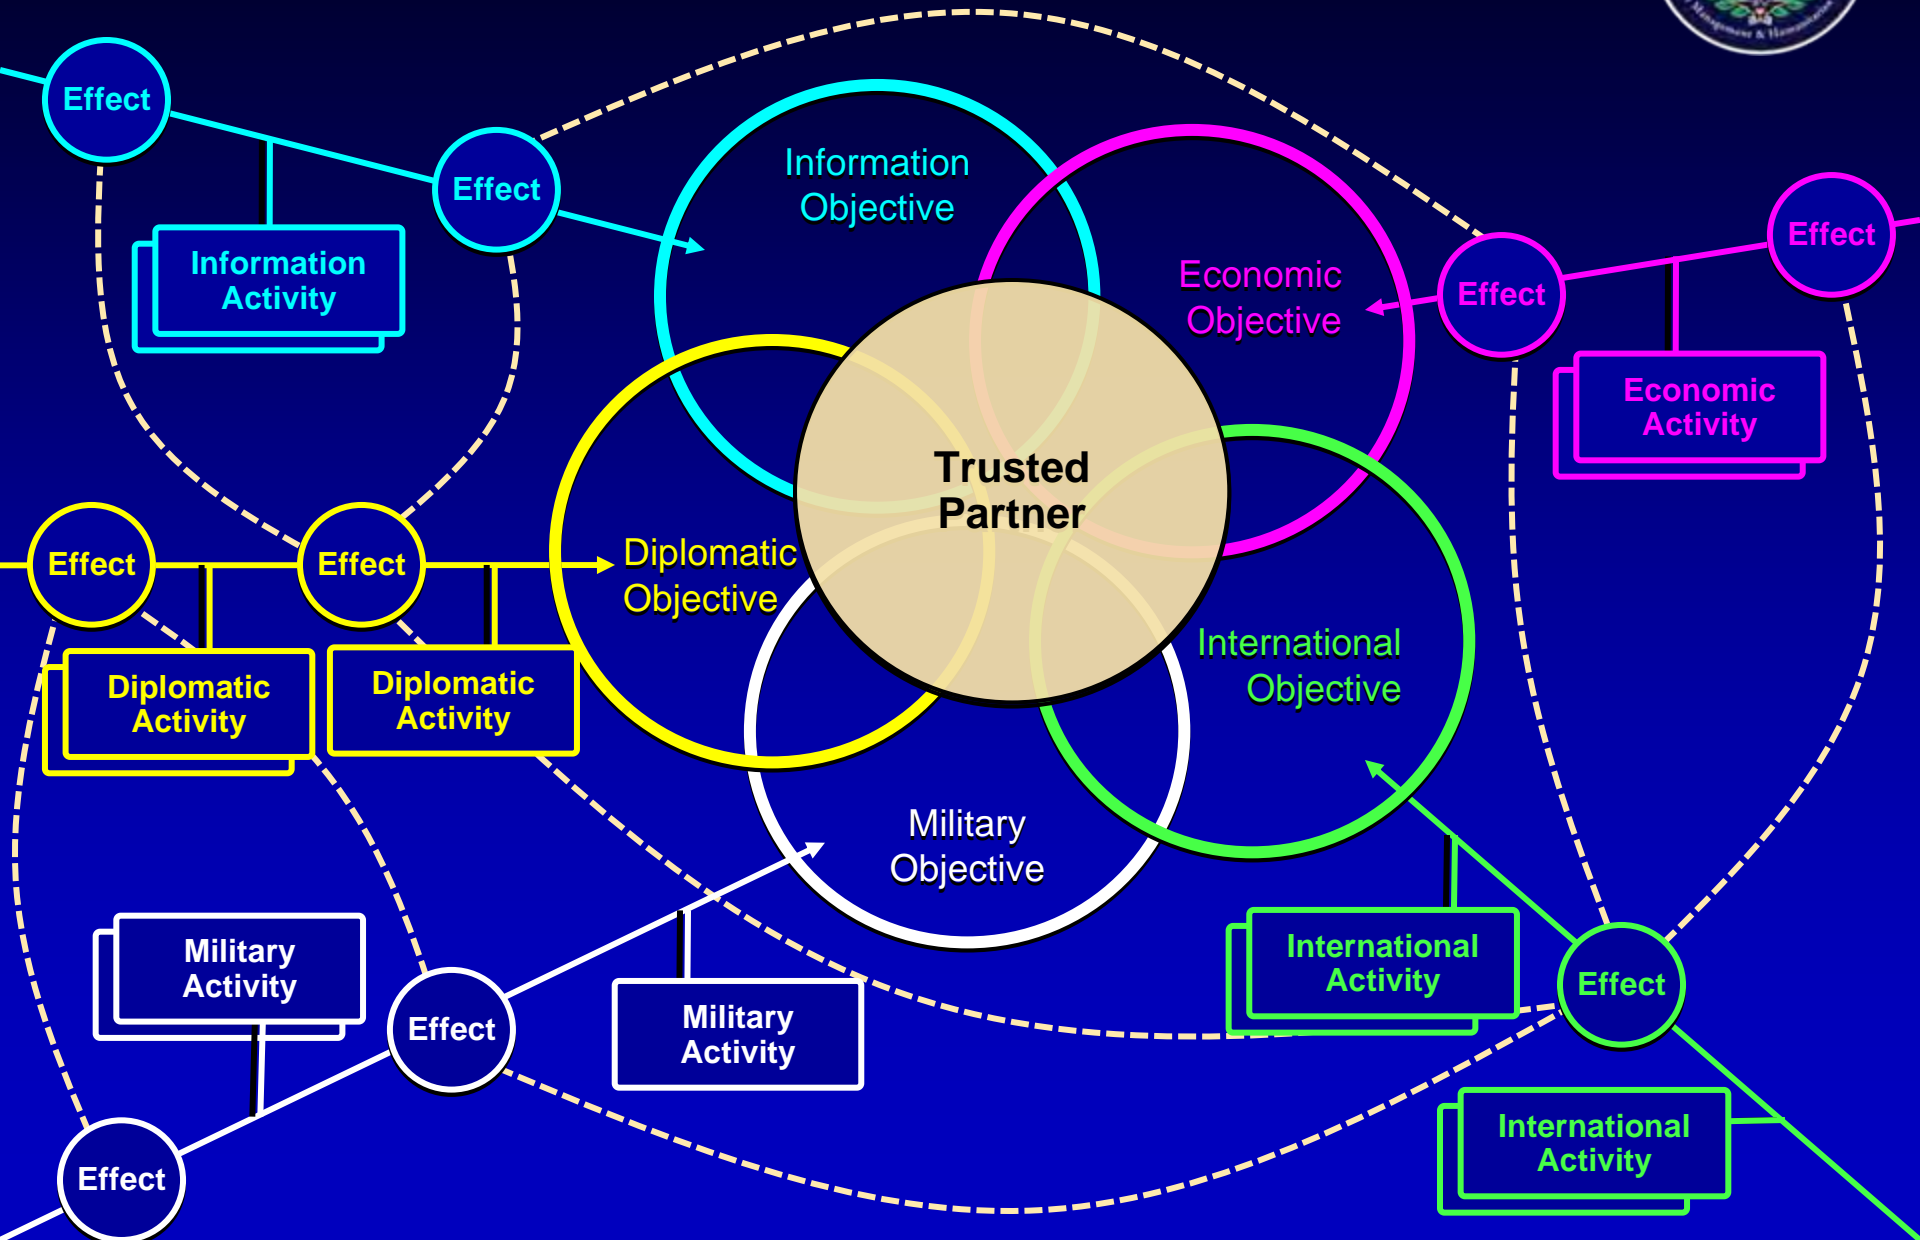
Effect

Effect

Information Activity

Information Objective

Economic Objective

Effect

Effect

Economic Activity

Trusted Partner

Effect

Effect

Diplomatic Objective

Diplomatic Activity

Diplomatic Activity

International Objective

Military Objective

Military Activity

Effect

Military Activity

International Activity

Effect

International Activity

Effect